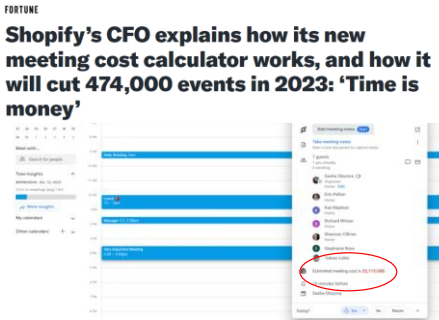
FORTUNE

Shopify's CFO explains how its new meeting cost calculator works, and how it will cut 474,000 events in 2023: 'Time is money'

Meet with...

Search for people

Time insights

More insights

My calendars

Other calendars

Add meeting notes

Take meeting notes

7 guests

Kaz Rajshun

Richard Wilson

Stephanie Ross

Tobias Lütke

Estimated meeting cost is $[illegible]

Going? Yes No Maybe